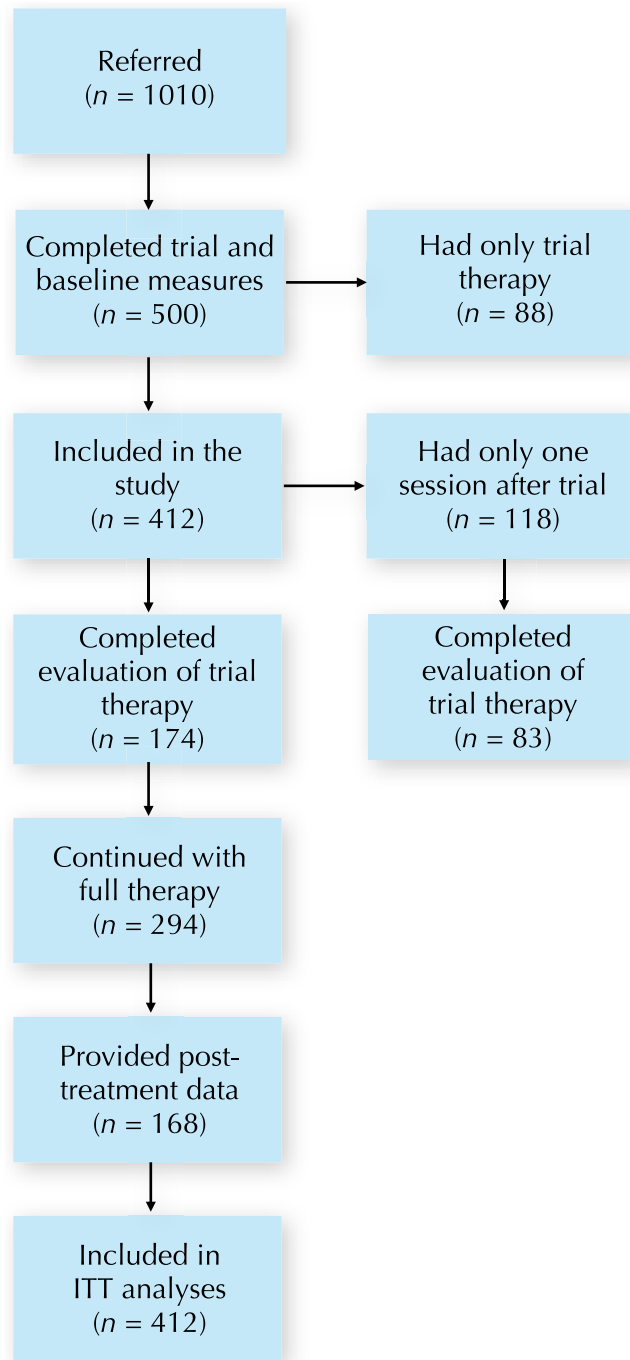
Referred
($n$ = 1010)

Completed trial and baseline measures
($n$ = 500)

Had only trial therapy
($n$ = 88)

Included in the study
($n$ = 412)

Had only one session after trial
($n$ = 118)

Completed evaluation of trial therapy
($n$ = 174)

Completed evaluation of trial therapy
($n$ = 83)

Continued with full therapy
($n$ = 294)

Provided post-treatment data
($n$ = 168)

Included in ITT analyses
($n$ = 412)